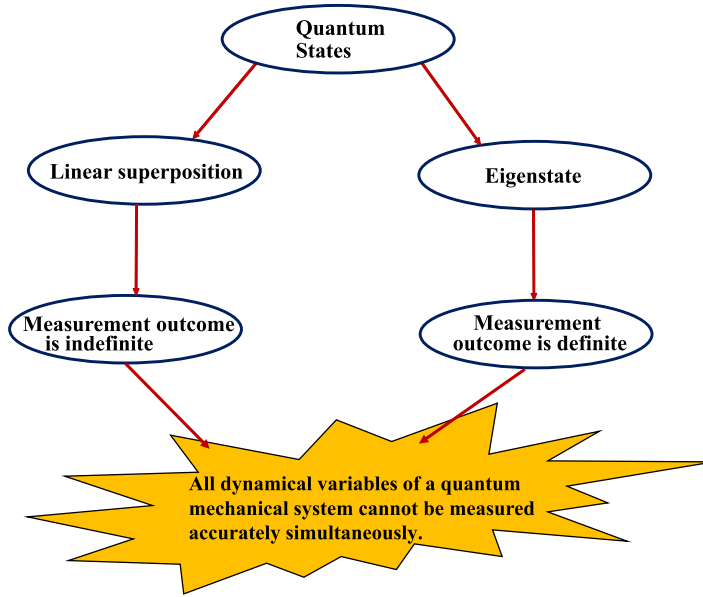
Quantum States

Linear superposition

Eigenstate

Measurement outcome is indefinite

Measurement outcome is definite

All dynamical variables of a quantum mechanical system cannot be measured accurately simultaneously.